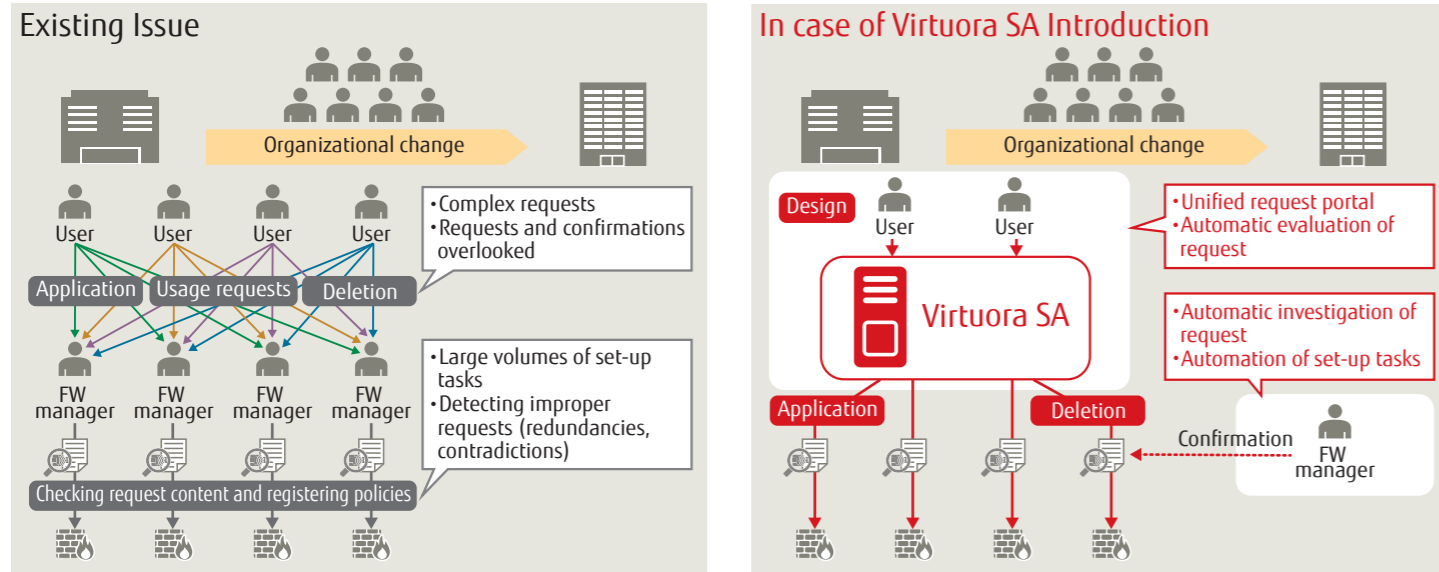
Existing Issue

Organizational change

•Complex requests
•Requests and confirmations overlooked

User User User User

Application Usage requests Deletion

•Large volumes of set-up tasks
•Detecting improper requests (redundancies, contradictions)

FW manager FW manager FW manager FW manager

Checking request content and registering policies

In case of Virtuora SA Introduction

Organizational change

Design

User User

•Unified request portal
•Automatic evaluation of request

Virtuora SA

•Automatic investigation of request
•Automation of set-up tasks

Application Deletion

Confirmation

FW manager